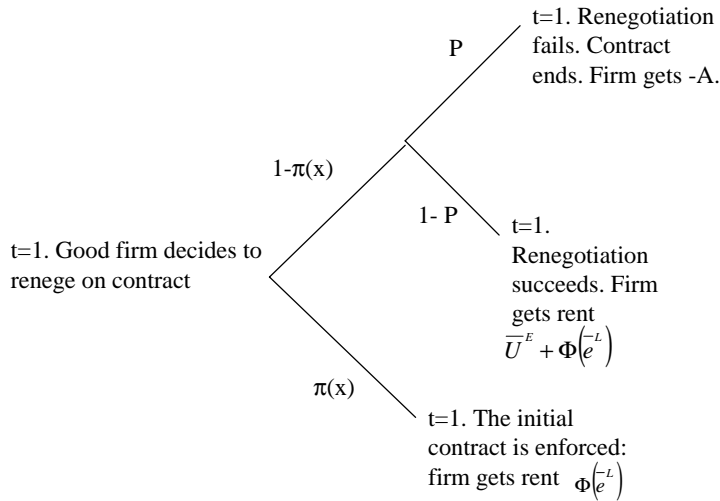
t=1. Good firm decides to renege on contract

$1-\pi(x)$

P

t=1. Renegotiation fails. Contract ends. Firm gets -A.

1- P

t=1. Renegotiation succeeds. Firm gets rent $\overline{U}^{E} + \Phi\left(\overline{e}^{L}\right)$

$\pi(x)$

t=1. The initial contract is enforced: firm gets rent $\Phi\left(\overline{e}^{L}\right)$